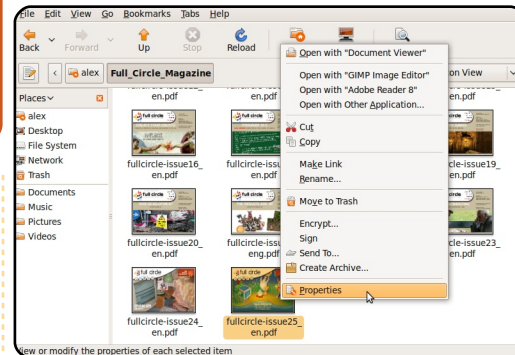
File Edit View Go Bookmarks Tabs Help

Back Forward Up Stop Reload

alex Full_Circle_Magazine on View

Places

alex
Desktop
File System
Network
Trash
Documents
Music
Pictures
Videos

en.pdf en.pdf en.pdf

fullcircle-issue16_en.pdf fullcircle-issue19_en.pdf

fullcircle-issue20_en.pdf eng.pdf fullcircle-issue23_en.pdf

fullcircle-issue24_en.pdf fullcircle-issue25_en.pdf

Open with "Document Viewer"
Open with "GIMP Image Editor"
Open with "Adobe Reader 8"
Open with Other Application...
Cut
Copy
Make Link
Rename...
Move to Trash
Encrypt...
Sign
Send To...
Create Archive...
Properties

iew or modify the properties of each selected item